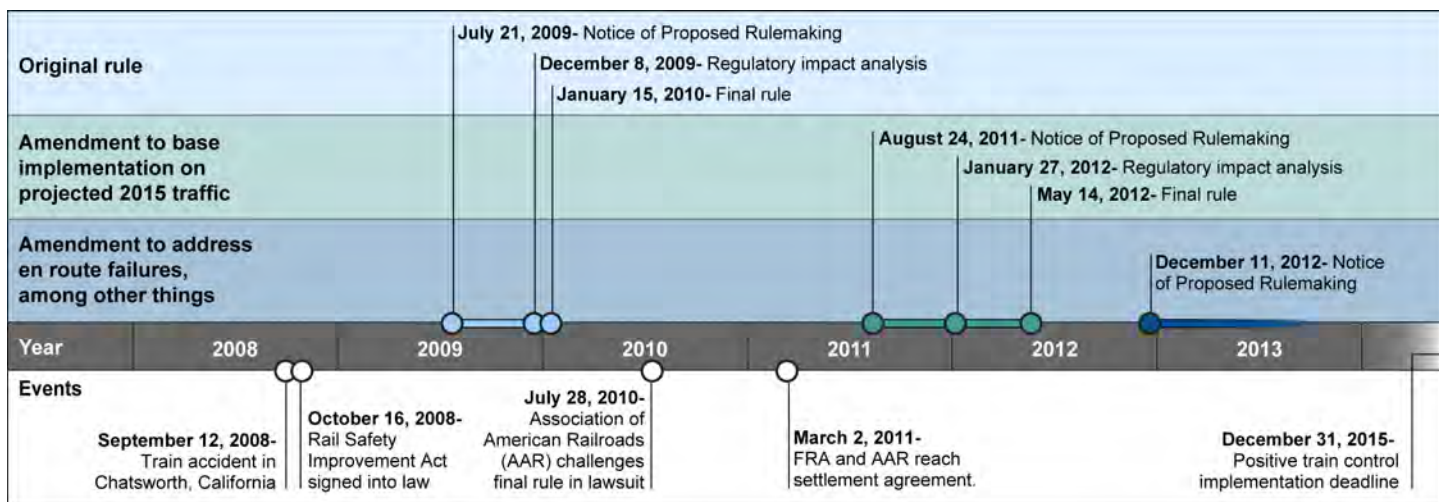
Original rule

July 21, 2009- Notice of Proposed Rulemaking

December 8, 2009- Regulatory impact analysis

January 15, 2010- Final rule

Amendment to base implementation on projected 2015 traffic

August 24, 2011- Notice of Proposed Rulemaking

January 27, 2012- Regulatory impact analysis

May 14, 2012- Final rule

Amendment to address en route failures, among other things

December 11, 2012- Notice of Proposed Rulemaking

| Year | 2008 | 2009 | 2010 | 2011 | 2012 | 2013 |
|---|---|---|---|---|---|---|

Events

September 12, 2008- Train accident in Chatsworth, California

October 16, 2008- Rail Safety Improvement Act signed into law

July 28, 2010- Association of American Railroads (AAR) challenges final rule in lawsuit

March 2, 2011- FRA and AAR reach settlement agreement.

December 31, 2015- Positive train control implementation deadline